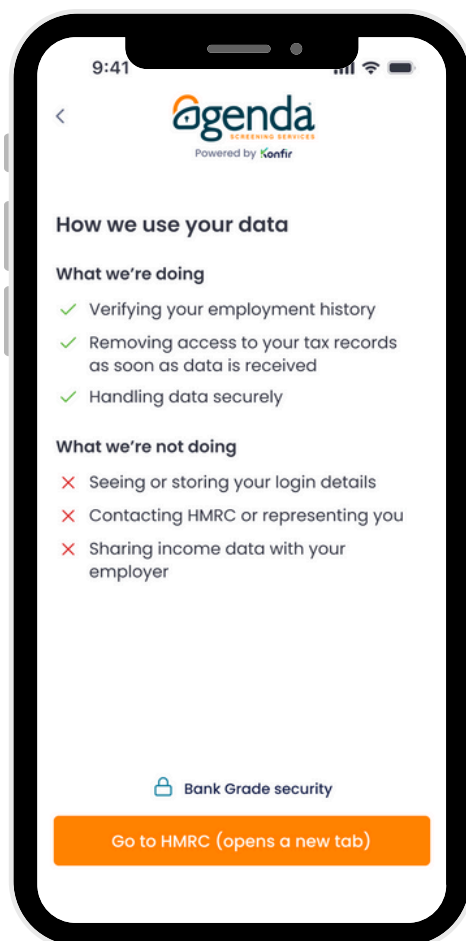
9:41

<

agenda
SCREENING SERVICES
Powered by Konfir

How we use your data

What we're doing

✓ Verifying your employment history
✓ Removing access to your tax records as soon as data is received
✓ Handling data securely

What we're not doing

✗ Seeing or storing your login details
✗ Contacting HMRC or representing you
✗ Sharing income data with your employer

Bank Grade security

Go to HMRC (opens a new tab)